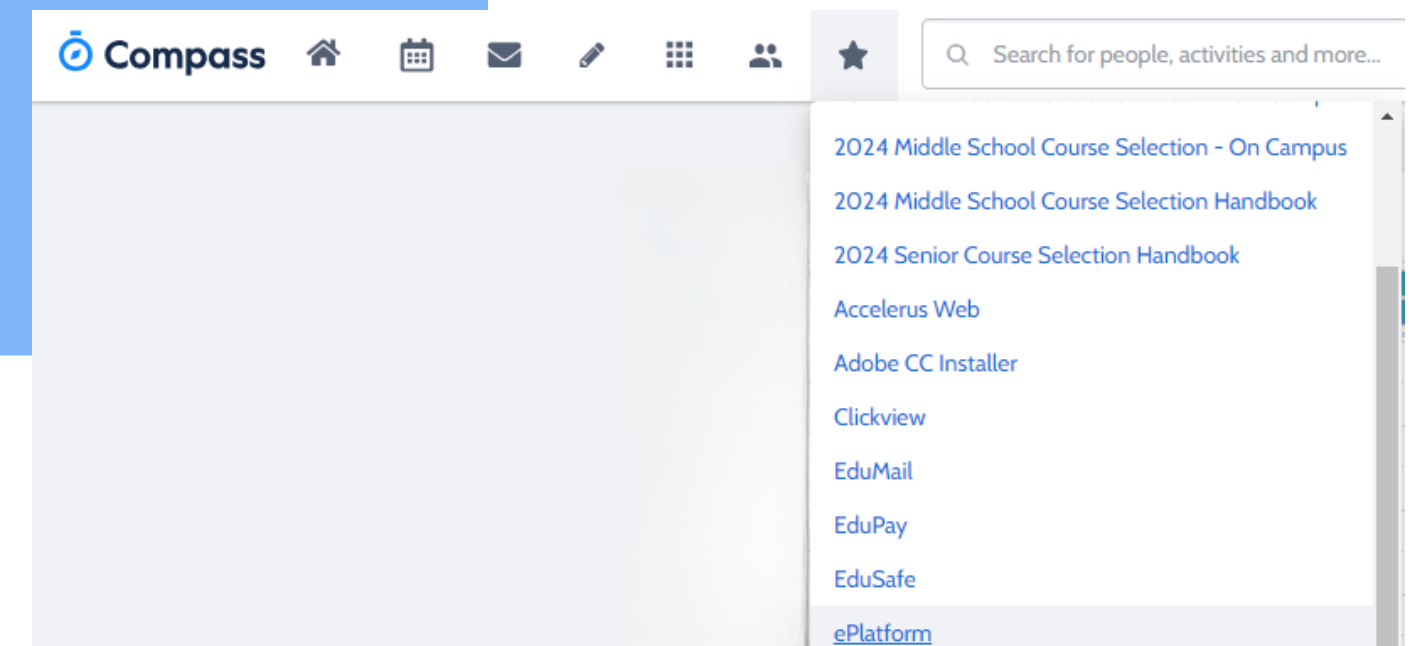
Compass

Search for people, activities and more...

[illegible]

2024 Middle School Course Selection - On Campus

2024 Middle School Course Selection Handbook

2024 Senior Course Selection Handbook

Accelerus Web

Adobe CC Installer

Clickview

EduMail

EduPay

EduSafe

ePlatform